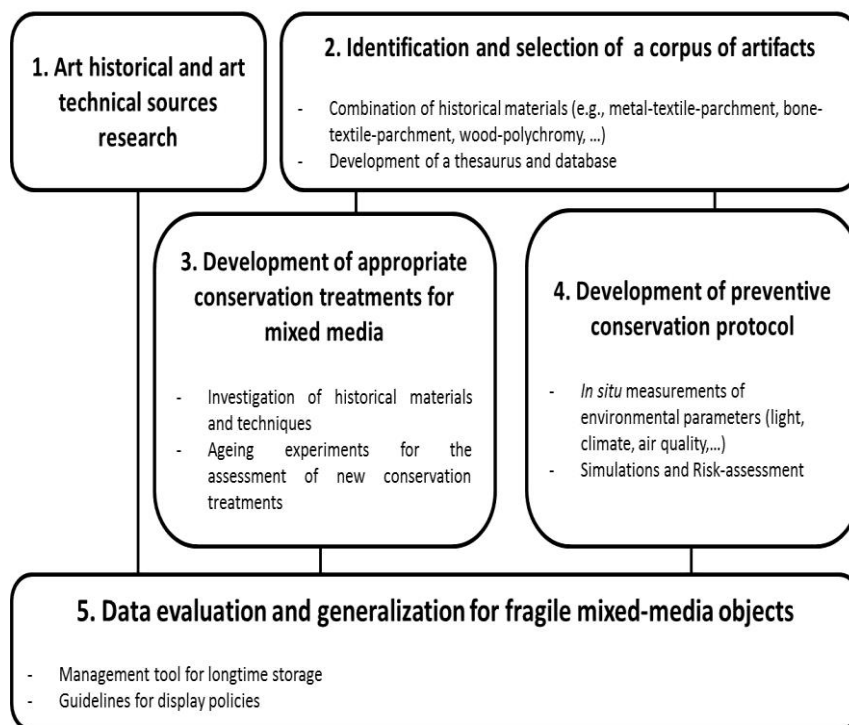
1. Art historical and art technical sources research

2. Identification and selection of a corpus of artifacts

- Combination of historical materials (e.g., metal-textile-parchment, bone-textile-parchment, wood-polychromy, ...)
- Development of a thesaurus and database

3. Development of appropriate conservation treatments for mixed media

- Investigation of historical materials and techniques
- Ageing experiments for the assessment of new conservation treatments

4. Development of preventive conservation protocol

- In situ measurements of environmental parameters (light, climate, air quality,...)
- Simulations and Risk-assessment

5. Data evaluation and generalization for fragile mixed-media objects

- Management tool for longtime storage
- Guidelines for display policies